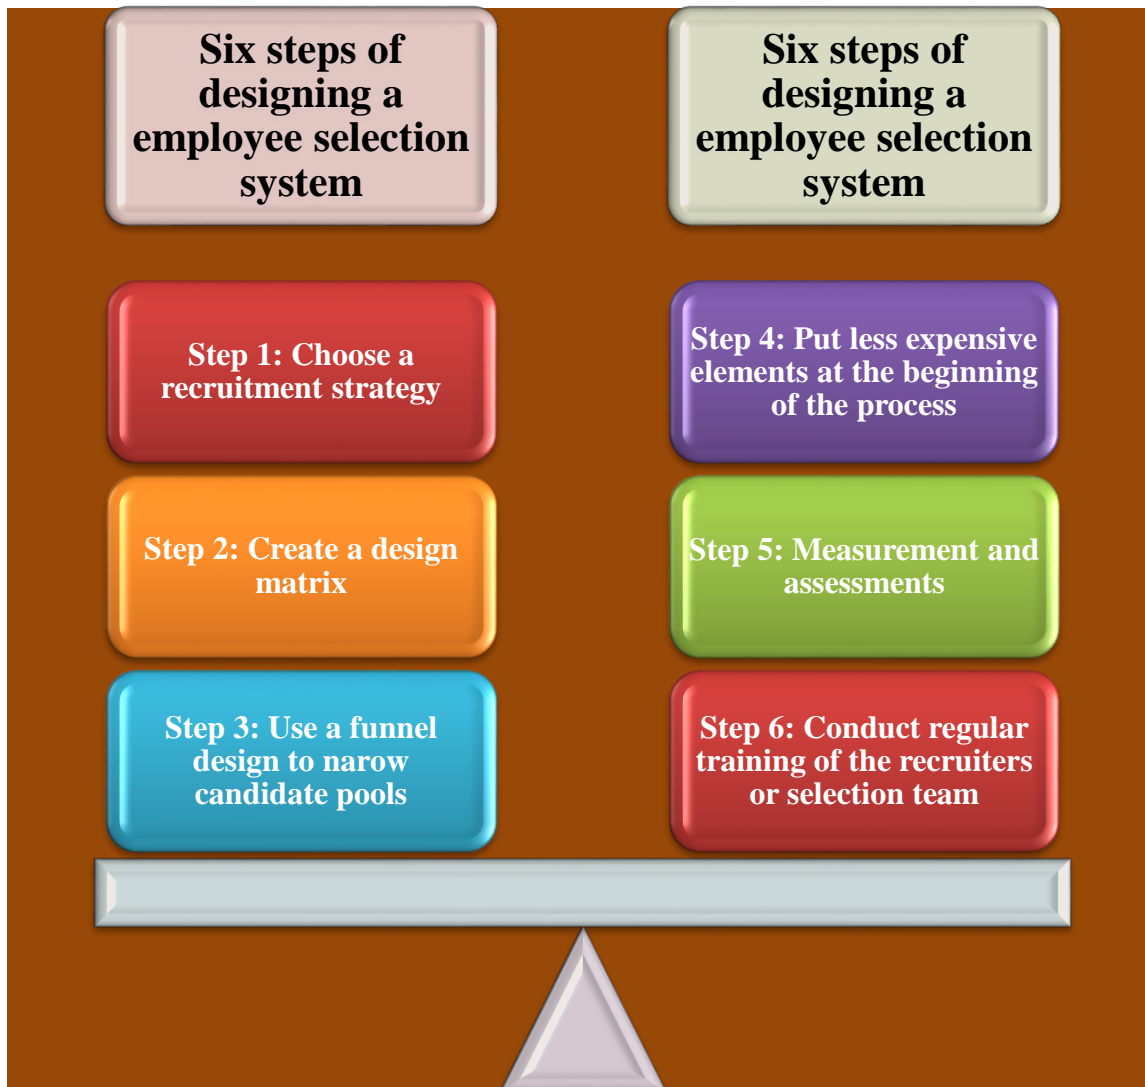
Six steps of designing a employee selection system

Step 1: Choose a recruitment strategy

Step 2: Create a design matrix

Step 3: Use a funnel design to narow candidate pools

Six steps of designing a employee selection system

Step 4: Put less expensive elements at the beginning of the process

Step 5: Measurement and assessments

Step 6: Conduct regular training of the recruiters or selection team